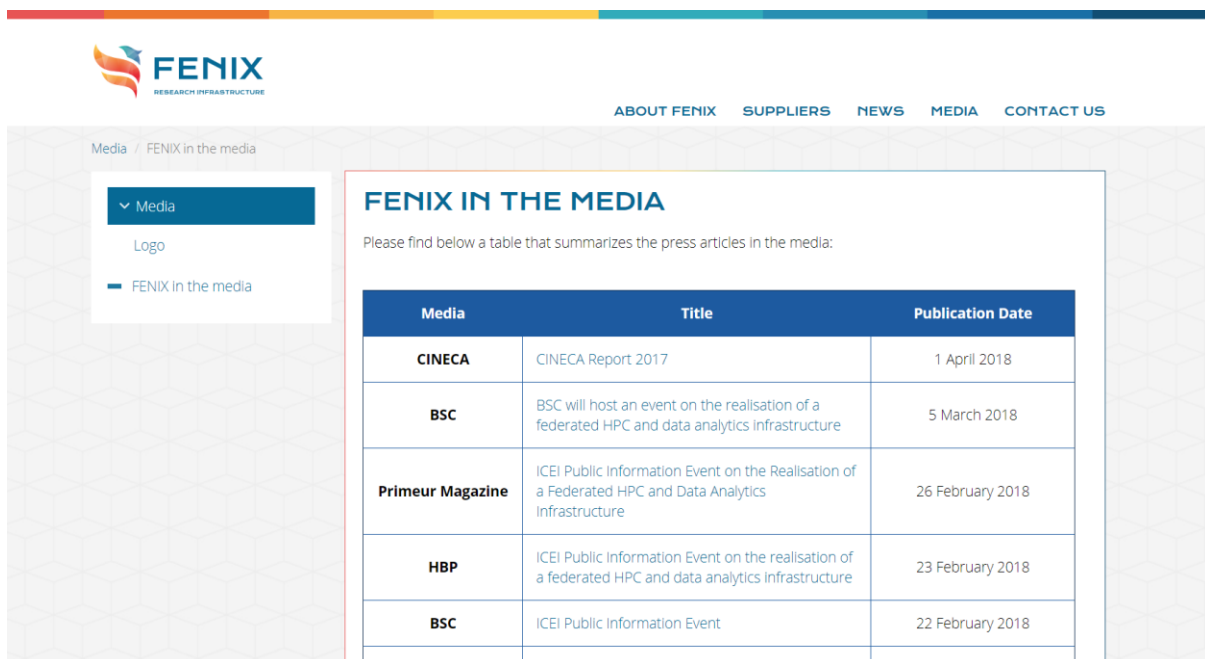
FENIX
RESEARCH INFRASTRUCTURE

ABOUT FENIX SUPPLIERS NEWS MEDIA CONTACT US

Media / FENIX in the media

Media
Logo
FENIX in the media

FENIX IN THE MEDIA

Please find below a table that summarizes the press articles in the media:

| Media | Title | Publication Date |
|---|---|---|
| CINECA | CINECA Report 2017 | 1 April 2018 |
| BSC | BSC will host an event on the realisation of a federated HPC and data analytics infrastructure | 5 March 2018 |
| Primeur Magazine | ICEI Public Information Event on the Realisation of a Federated HPC and Data Analytics Infrastructure | 26 February 2018 |
| HBP | ICEI Public Information Event on the realisation of a federated HPC and data analytics infrastructure | 23 February 2018 |
| BSC | ICEI Public Information Event | 22 February 2018 |